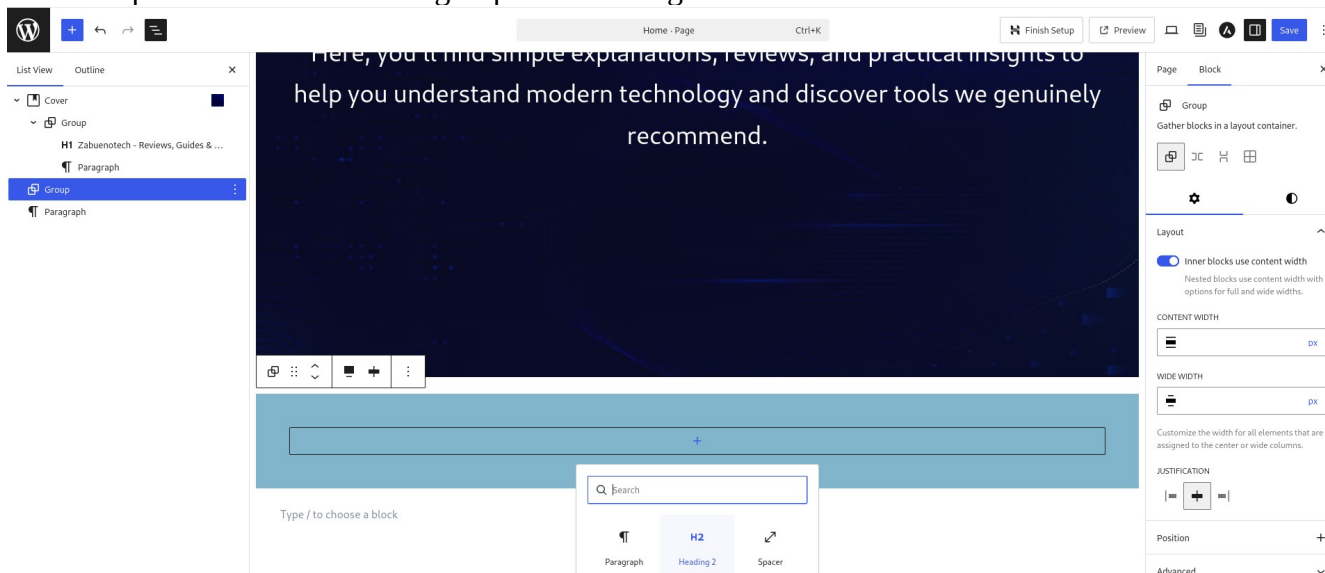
Home · Page Ctrl+K

Finish Setup Preview Save

List View Outline

Cover
Group
H1 Zabuenotech - Reviews, Guides & ...
Paragraph
Group
Paragraph

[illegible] you'll find simple explanations, reviews, and practical insights to help you understand modern technology and discover tools we genuinely recommend.

+

Type / to choose a block

Search

Paragraph
H2
Heading 2
Spacer

Page Block

Group
Gather blocks in a layout container.

Layout

Inner blocks use content width
Nested blocks use content width with options for full and wide widths.

CONTENT WIDTH
px

WIDE WIDTH
px

Customize the width for all elements that are assigned to the center or wide columns.

JUSTIFICATION

Position

Advanced